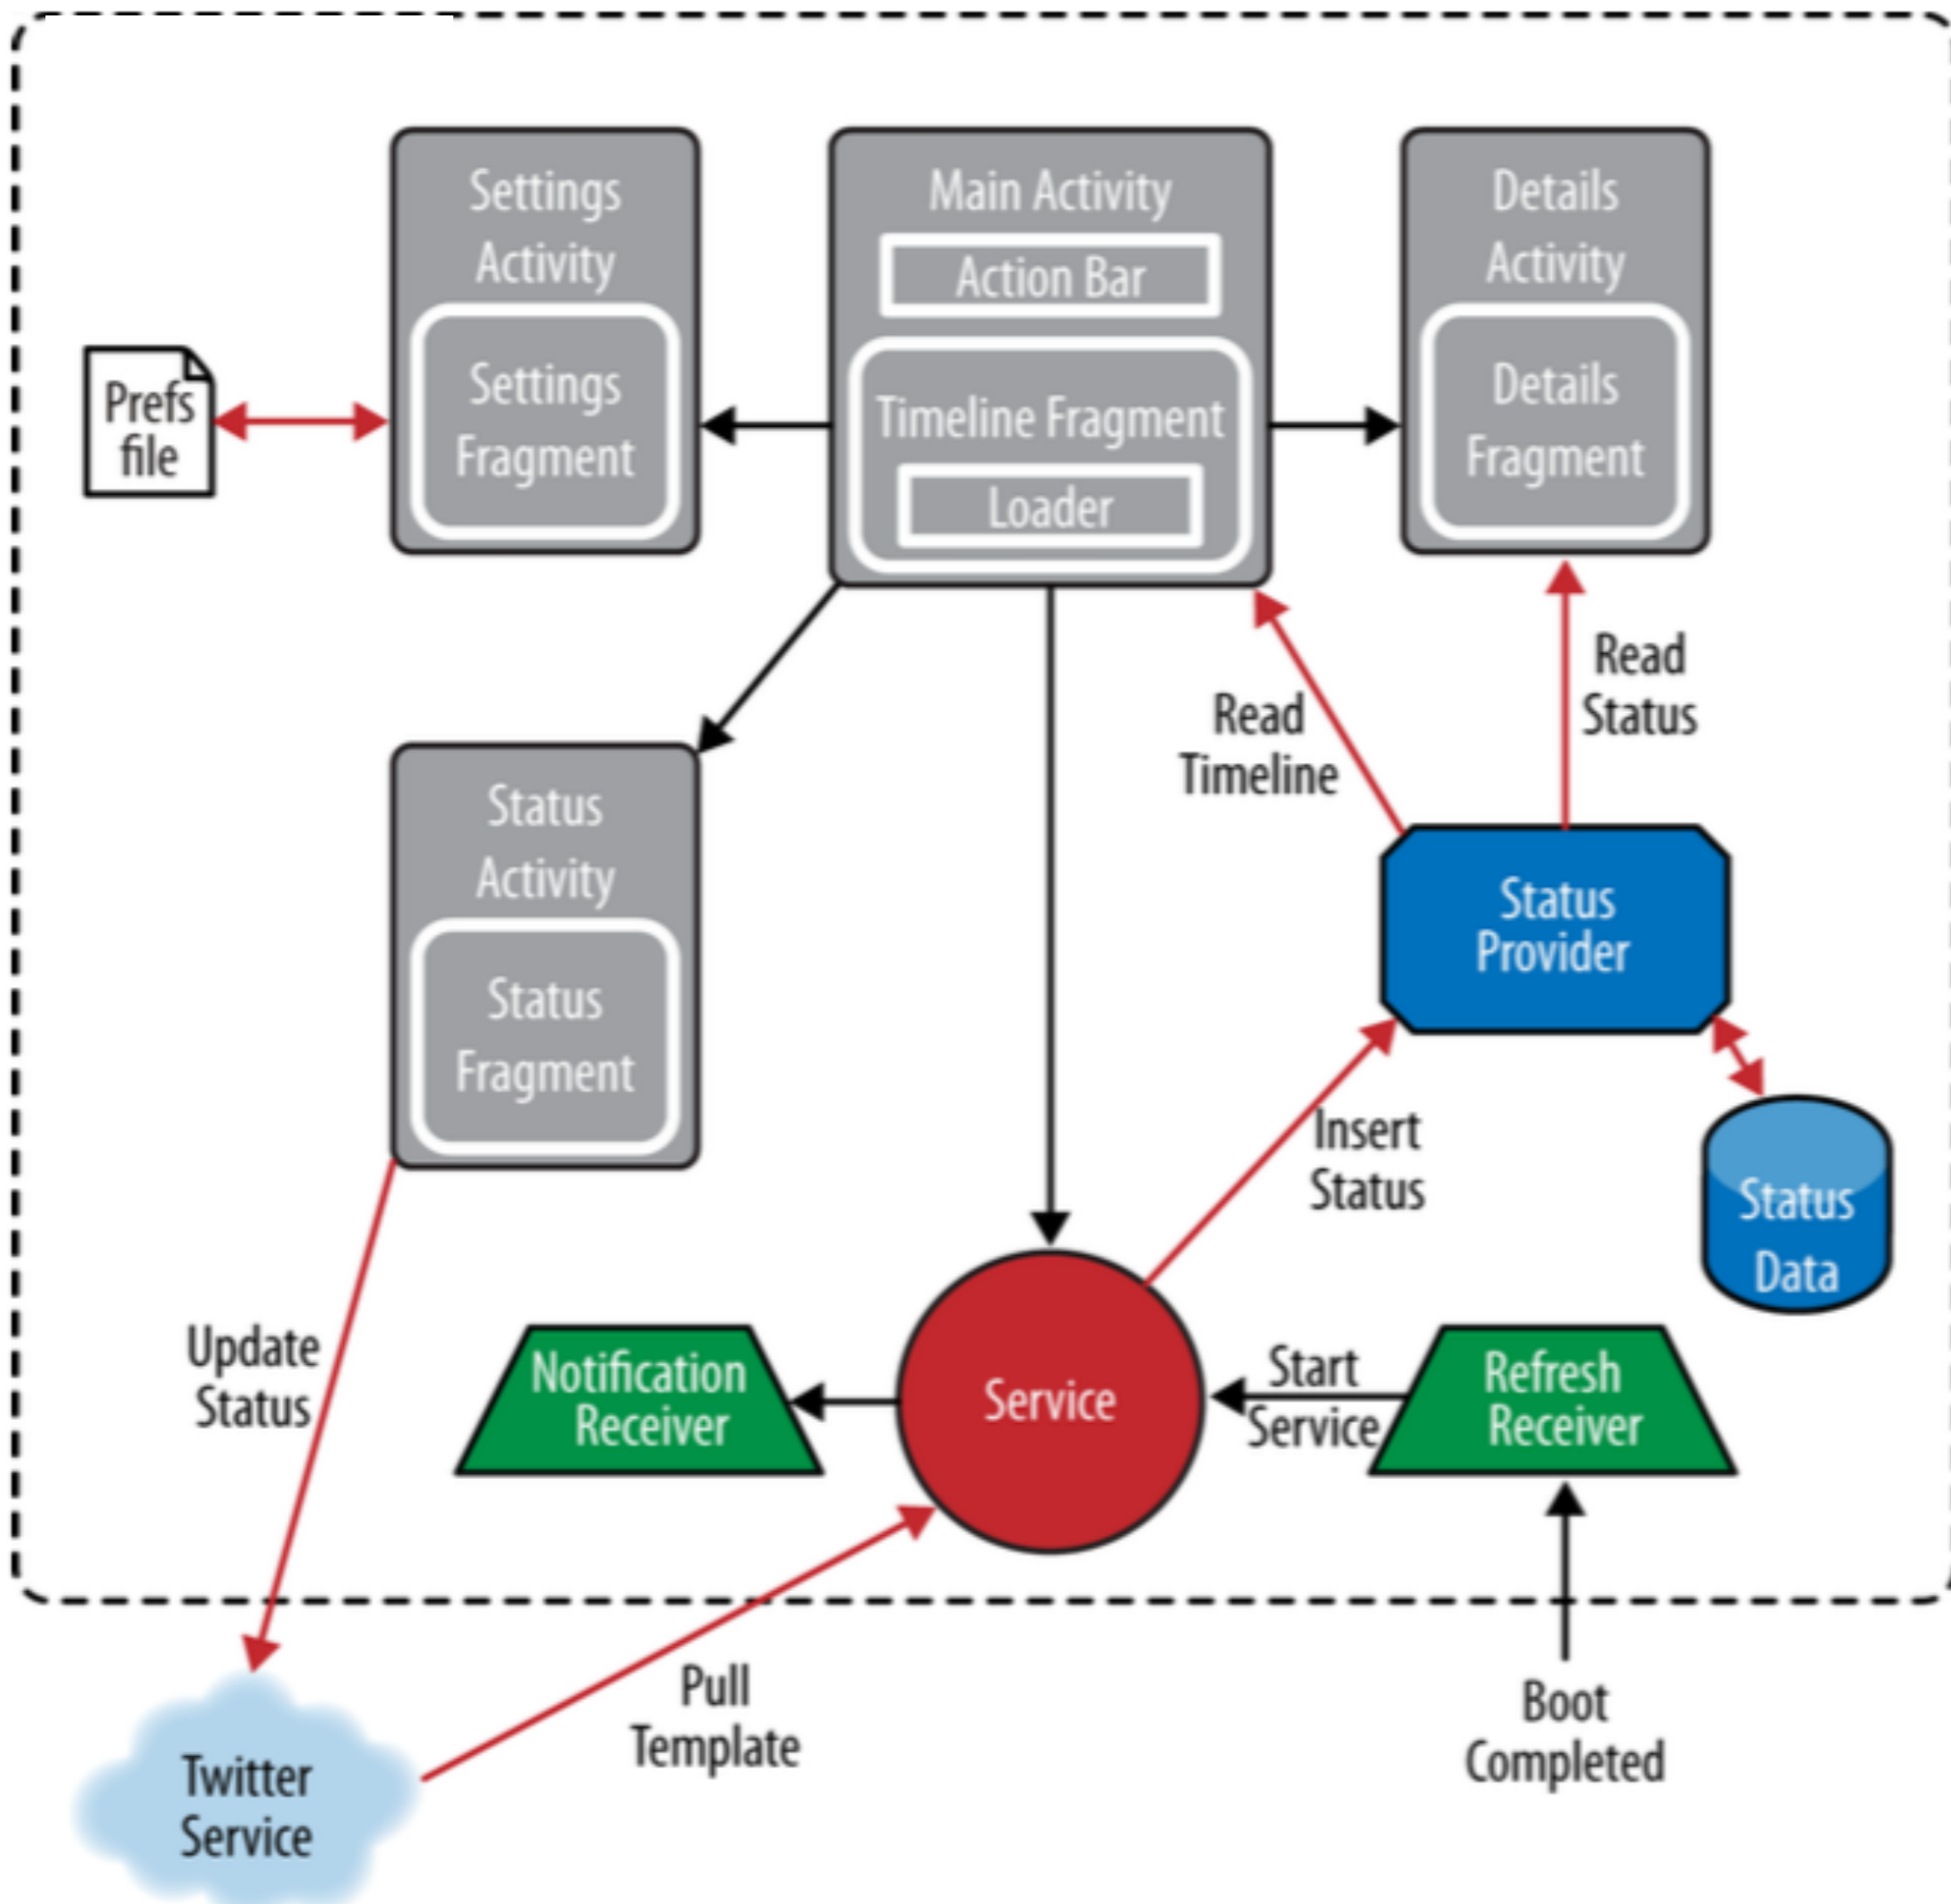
Settings Activity

Settings Fragment

Main Activity

Action Bar

Timeline Fragment

Loader

Details Activity

Details Fragment

Prefs file

Status Activity

Status Fragment

Read Timeline

Read Status

Status Provider

Status Data

Insert Status

Update Status

Notification Receiver

Service

Start Service

Refresh Receiver

Pull Template

Twitter Service

Boot Completed